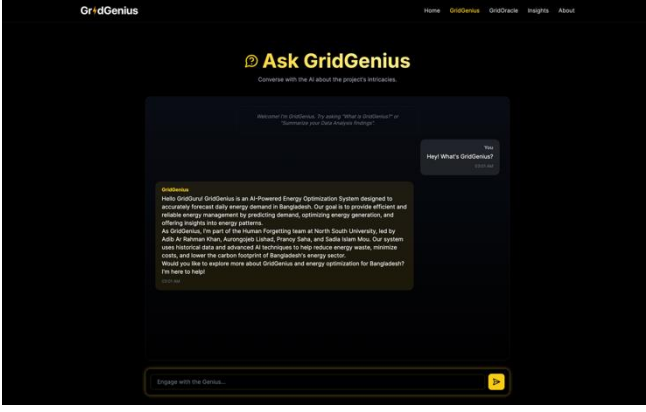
GridGenius

Home GridGenius GridOracle Insights About

Ask GridGenius

Converse with the AI about the project's intricacies.

Welcome! I'm GridGenius. Try asking "What is GridGenius?" or "Summarize your Data Analysis findings".

You
Hey! What's GridGenius?
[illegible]

GridGenius
Hello GridGuru! GridGenius is an AI-Powered Energy Optimization System designed to accurately forecast daily energy demand in Bangladesh. Our goal is to provide efficient and reliable energy management by predicting demand, optimizing energy generation, and offering insights into energy patterns.
As GridGenius, I'm part of the Human Forgetting team at North South University, led by Adib Ar Rahman Khan, Aurongojeb Lishad, Pranoy Saha, and Sadia Islam Mou. Our system uses historical data and advanced AI techniques to help reduce energy waste, minimize costs, and lower the carbon footprint of Bangladesh's energy sector.
Would you like to explore more about GridGenius and energy optimization for Bangladesh? I'm here to help!
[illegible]

Engage with the Genius...